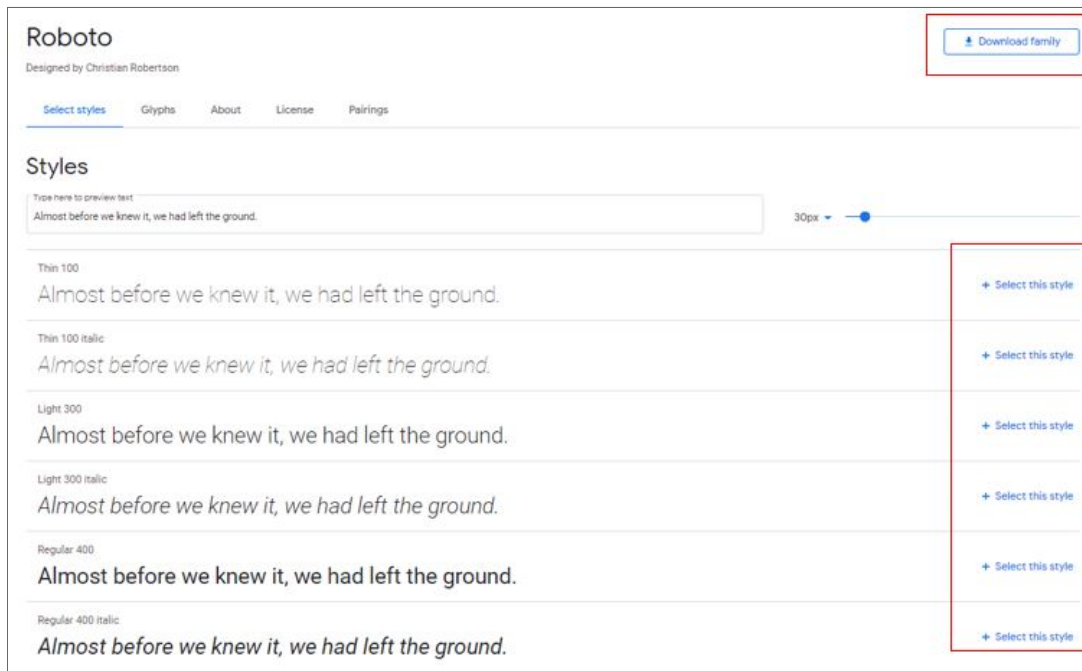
Roboto

Designed by Christian Robertson

Download family

Select styles Glyphs About License Pairings

Styles

Type here to preview text

Almost before we knew it, we had left the ground.

30px

Thin 100

Almost before we knew it, we had left the ground.

+ Select this style

Thin 100 italic

Almost before we knew it, we had left the ground.

+ Select this style

Light 300

Almost before we knew it, we had left the ground.

+ Select this style

Light 300 italic

Almost before we knew it, we had left the ground.

+ Select this style

Regular 400

Almost before we knew it, we had left the ground.

+ Select this style

Regular 400 italic

Almost before we knew it, we had left the ground.

+ Select this style